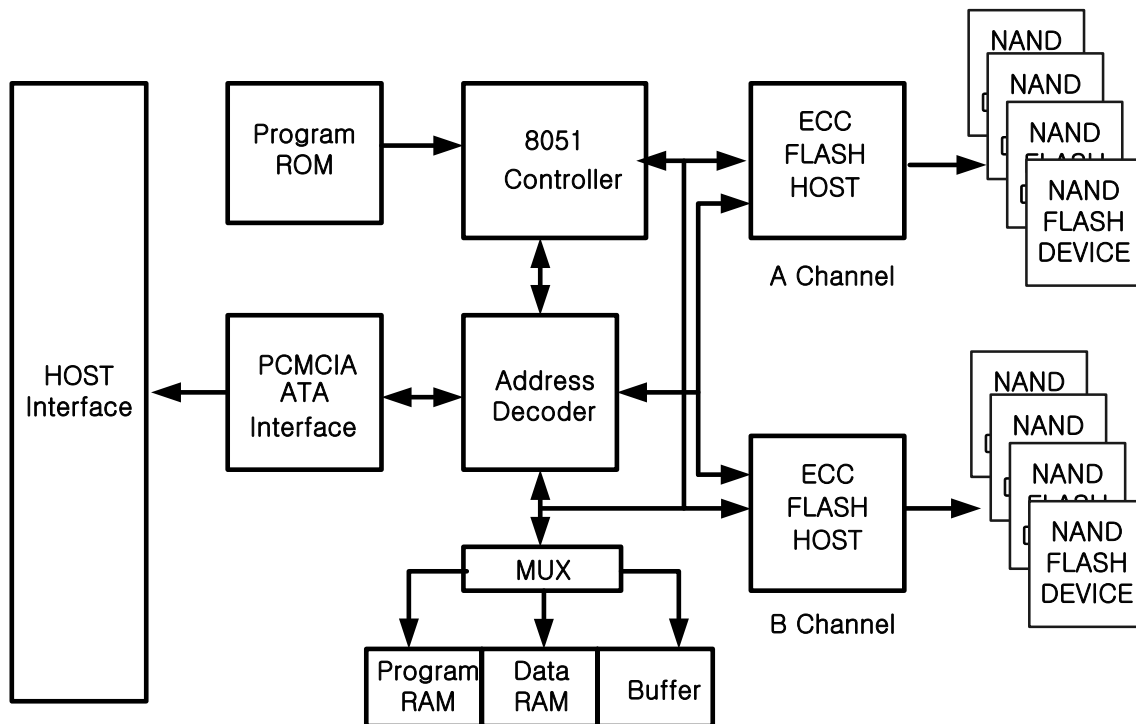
HOST Interface

Program ROM

8051 Controller

PCMCIA ATA Interface

Address Decoder

MUX

Program RAM

Data RAM

Buffer

ECC FLASH HOST

A Channel

ECC FLASH HOST

B Channel

NAND

NAND

NAND

NAND FLASH DEVICE

NAND

NAND

NAND

NAND FLASH DEVICE